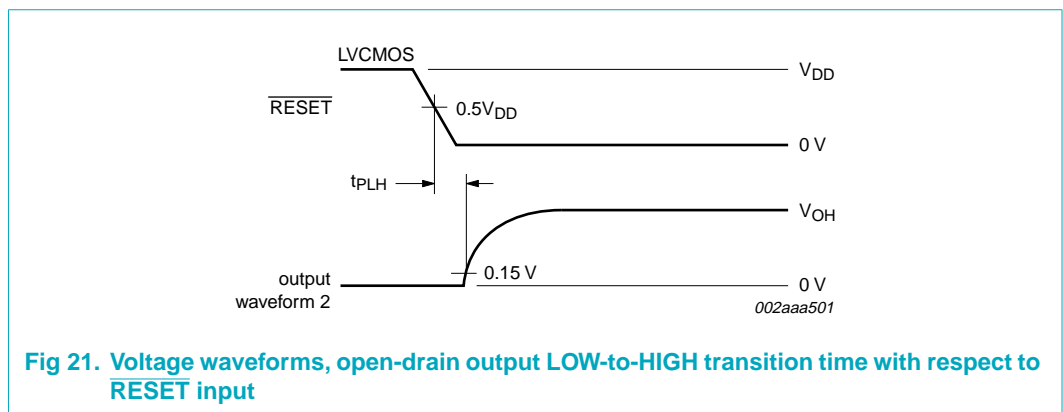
LVCMOS

$\overline{\text{RESET}}$

$V_{DD}$

$0.5V_{DD}$

0 V

$t_{PLH}$

$V_{OH}$

output waveform 2

0.15 V

0 V

002aaa501

Fig 21. Voltage waveforms, open-drain output LOW-to-HIGH transition time with respect to $\overline{\text{RESET}}$ input